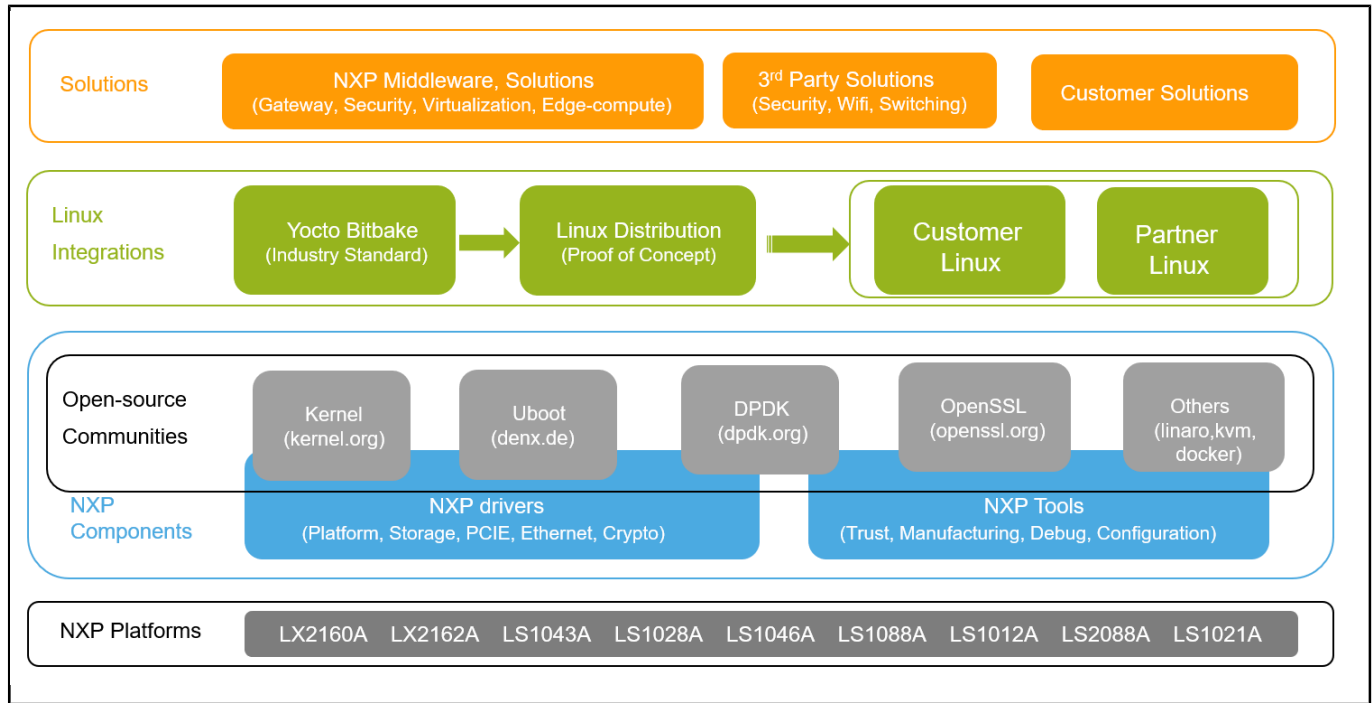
Solutions

NXP Middleware, Solutions
(Gateway, Security, Virtualization, Edge-compute)

3$^{rd}$ Party Solutions
(Security, Wifi, Switching)

Customer Solutions

Linux
Integrations

Yocto Bitbake
(Industry Standard)

Linux Distribution
(Proof of Concept)

Customer
Linux

Partner
Linux

Open-source
Communities

Kernel
(kernel.org)

Uboot
(denx.de)

DPDK
(dpdk.org)

OpenSSL
(openssl.org)

Others
(linaro,kvm,
docker)

NXP
Components

NXP drivers
(Platform, Storage, PCIE, Ethernet, Crypto)

NXP Tools
(Trust, Manufacturing, Debug, Configuration)

NXP Platforms

LX2160A LX2162A LS1043A LS1028A LS1046A LS1088A LS1012A LS2088A LS1021A